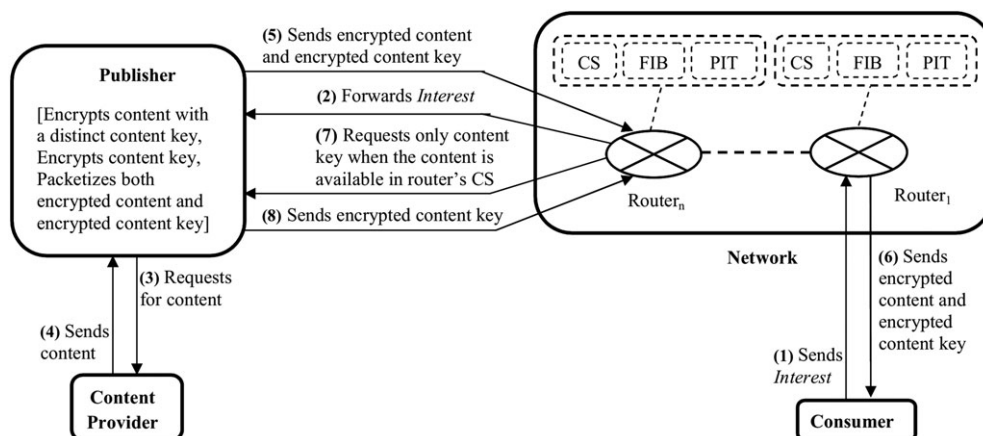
Publisher

[Encrypts content with a distinct content key, Encrypts content key, Packetizes both encrypted content and encrypted content key]

(5) Sends encrypted content and encrypted content key

(2) Forwards *Interest*

(7) Requests only content key when the content is available in router's CS

(8) Sends encrypted content key

CS FIB PIT CS FIB PIT

Router$_n$

Router$_1$

Network

(3) Requests for content

(4) Sends content

Content Provider

(6) Sends encrypted content and encrypted content key

(1) Sends *Interest*

Consumer